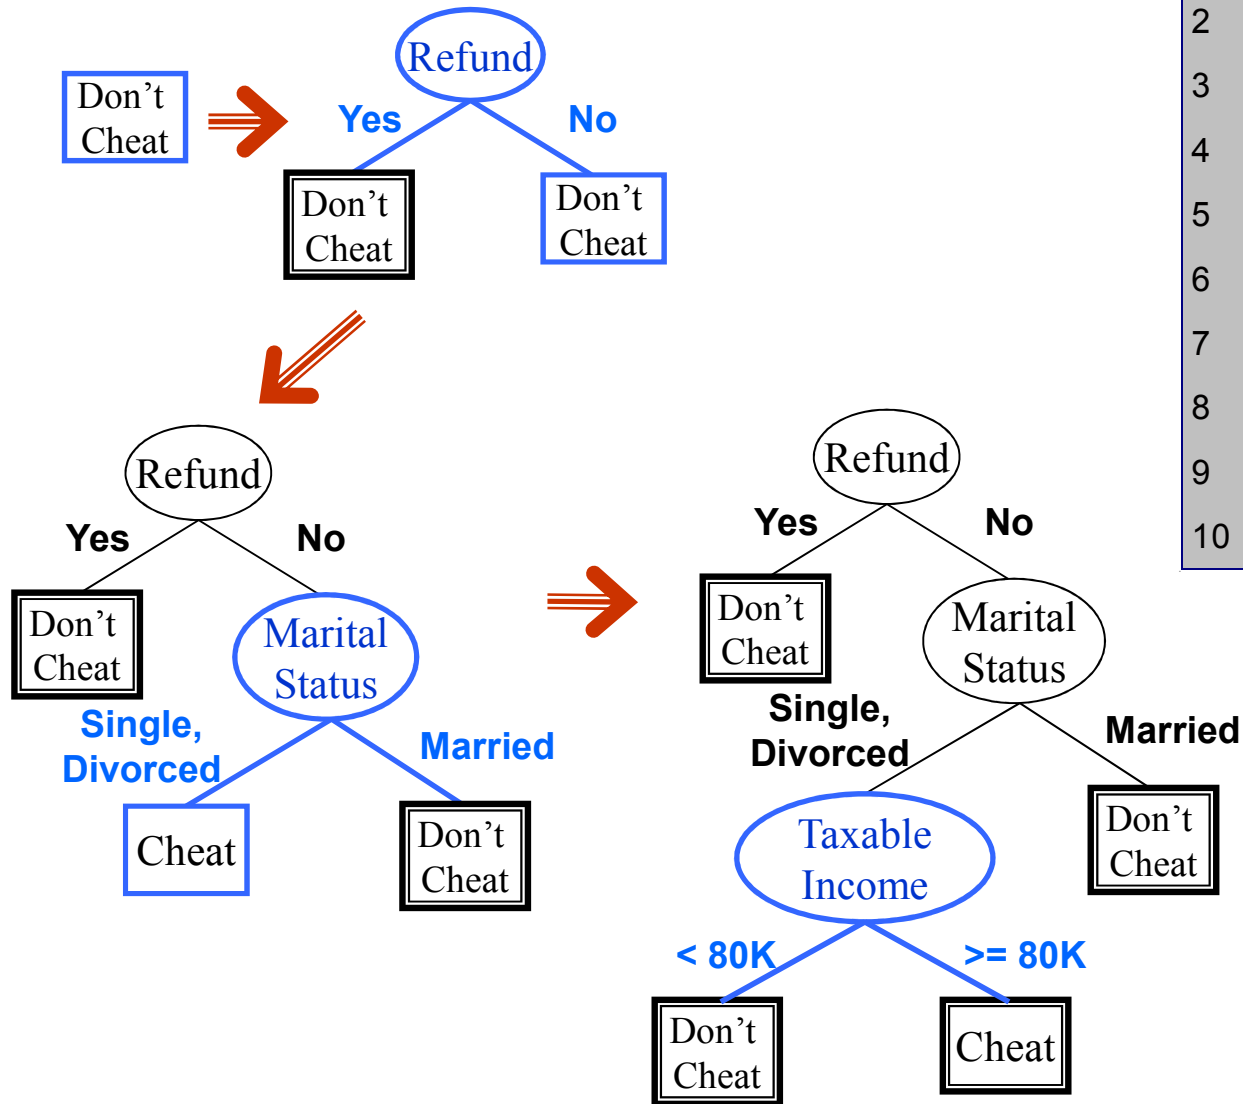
Don't Cheat

Refund
Yes
No
Don't Cheat
Don't Cheat

2
3
4
5
6
7
8
9
10

Refund
Yes
No
Don't Cheat
Marital Status
Single, Divorced
Married
Cheat
Don't Cheat

Refund
Yes
No
Don't Cheat
Marital Status
Single, Divorced
Married
Taxable Income
Don't Cheat
< 80K
>= 80K
Don't Cheat
Cheat